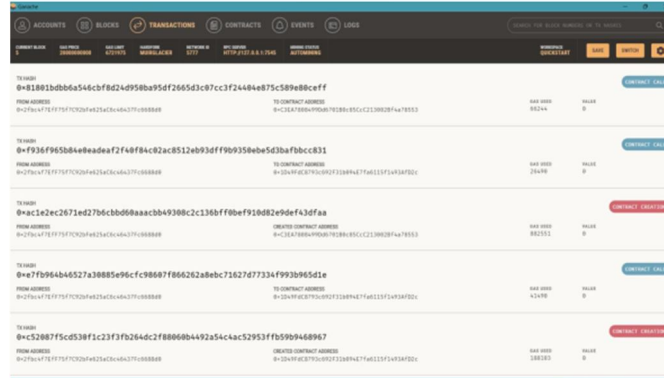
Ganache

ACCOUNTS BLOCKS TRANSACTIONS CONTRACTS EVENTS LOGS

SEARCH FOR BLOCK NUMBERS OR TX HASHES

CURRENT BLOCK 5 GAS PRICE 20000000000 GAS LIMIT 6721975 HARDFORK MUIRGLACIER NETWORK ID 5777 RPC SERVER HTTP://127.0.0.1:7545 MINING STATUS AUTOMINING

WORKSPACE QUICKSTART SAVE SWITCH

TX HASH
0×81801bdbb6a546cbf8d24d958ba95df2665d3c07cc3f24484e875c589e80ceff
FROM ADDRESS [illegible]
TO CONTRACT ADDRESS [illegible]
GAS USED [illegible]
VALUE 0
CONTRACT CALL

TX HASH
0×f936f965b84e0eadeaf2f40f84c02ac8512eb93dff9b9350ebe5d3bafbbcc831
FROM ADDRESS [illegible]
TO CONTRACT ADDRESS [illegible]
GAS USED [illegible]
VALUE 0
CONTRACT CALL

TX HASH
0×ac1e2ec2671ed27b6cbbd60aaacbb49308c2c136bff0bef910d82e9def43dfaa
FROM ADDRESS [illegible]
CREATED CONTRACT ADDRESS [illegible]
GAS USED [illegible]
VALUE 0
CONTRACT CREATION

TX HASH
0×e7fb964b46527a30885e96cfc98607f866262a8ebc71627d77334f993b965d1e
FROM ADDRESS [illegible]
TO CONTRACT ADDRESS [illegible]
GAS USED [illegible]
VALUE 0
CONTRACT CALL

TX HASH
0×c52087f5cd530f1c23f3fb264dc2f88060b4492a54c4ac52953ffb59b9468967
FROM ADDRESS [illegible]
CREATED CONTRACT ADDRESS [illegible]
GAS USED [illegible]
VALUE 0
CONTRACT CREATION